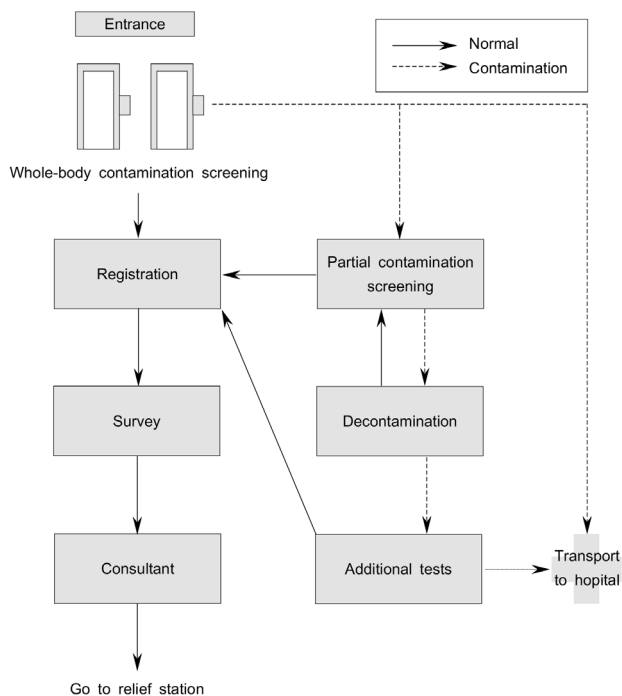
Entrance

Normal
Contamination

Whole-body contamination screening

Registration

Partial contamination screening

Survey

Decontamination

Consultant

Additional tests

Transport to hopital

Go to relief station